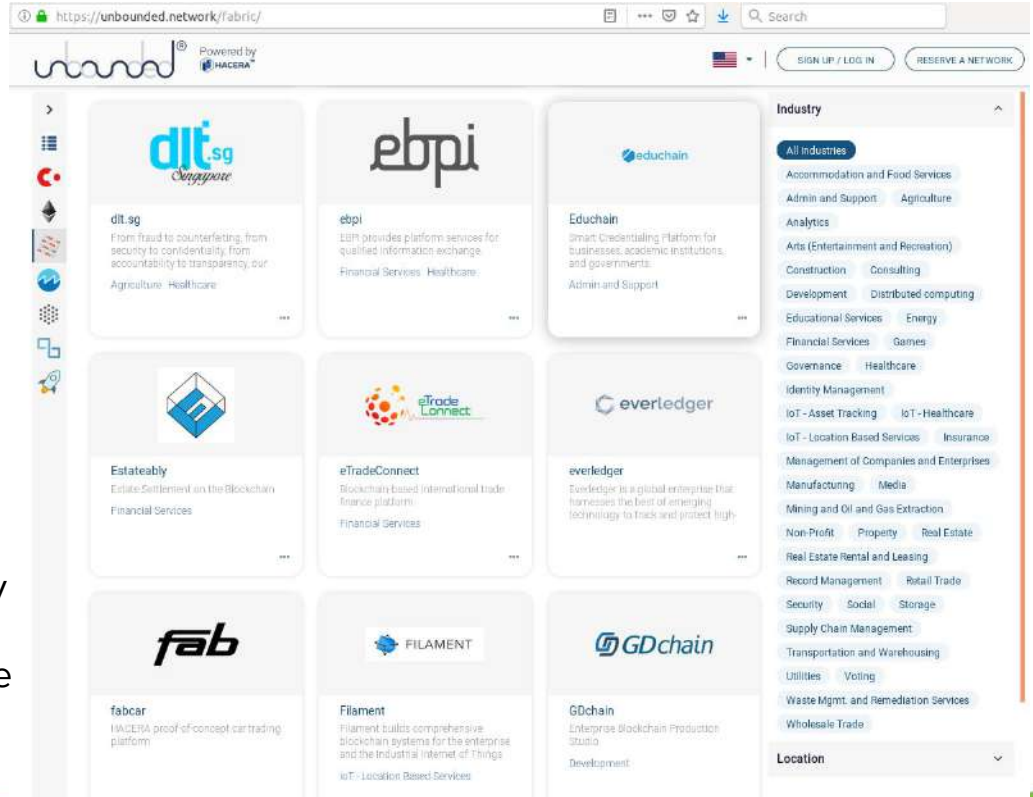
https://unbounded.network/fabric/

Search

unbounded® Powered by HACERA

SIGN UP / LOG IN

RESERVE A NETWORK

dlt.sg Singapore

dlt.sg

From fraud to counterfeiting, from security to confidentiality, from accountability to transparency, our

Agriculture Healthcare

ebpi

ebpi

EBPI provides platform services for qualified information exchange

Financial Services Healthcare

educhain

Educhain

Smart Credentialing Platform for businesses, academic institutions, and governments.

Admin and Support

Estateably

Estate Settlement on the Blockchain

Financial Services

eTrade Connect

eTradeConnect

Blockchain based international trade finance platform

Financial Services

everledger

everledger

Everledger is a global enterprise that harnesses the best of emerging technology to track and protect high-

fab

fabcar

HACERA proof-of-concept car trading platform

FILAMENT

Filament

Filament builds comprehensive blockchain systems for the enterprise and the Industrial Internet of Things

IoT - Location Based Services

GDchain

GDchain

Enterprise Blockchain Production Studio

Development

Industry

All Industries

Accommodation and Food Services

Admin and Support

Agriculture

Analytics

Arts (Entertainment and Recreation)

Construction

Consulting

Development

Distributed computing

Educational Services

Energy

Financial Services

Games

Governance

Healthcare

Identity Management

IoT - Asset Tracking

IoT - Healthcare

IoT - Location Based Services

Insurance

Management of Companies and Enterprises

Manufacturing

Media

Mining and Oil and Gas Extraction

Non-Profit

Property

Real Estate

Real Estate Rental and Leasing

Record Management

Retail Trade

Security

Social

Storage

Supply Chain Management

Transportation and Warehousing

Utilities

Voting

Waste Mgmt. and Remediation Services

Wholesale Trade

Location

y

e